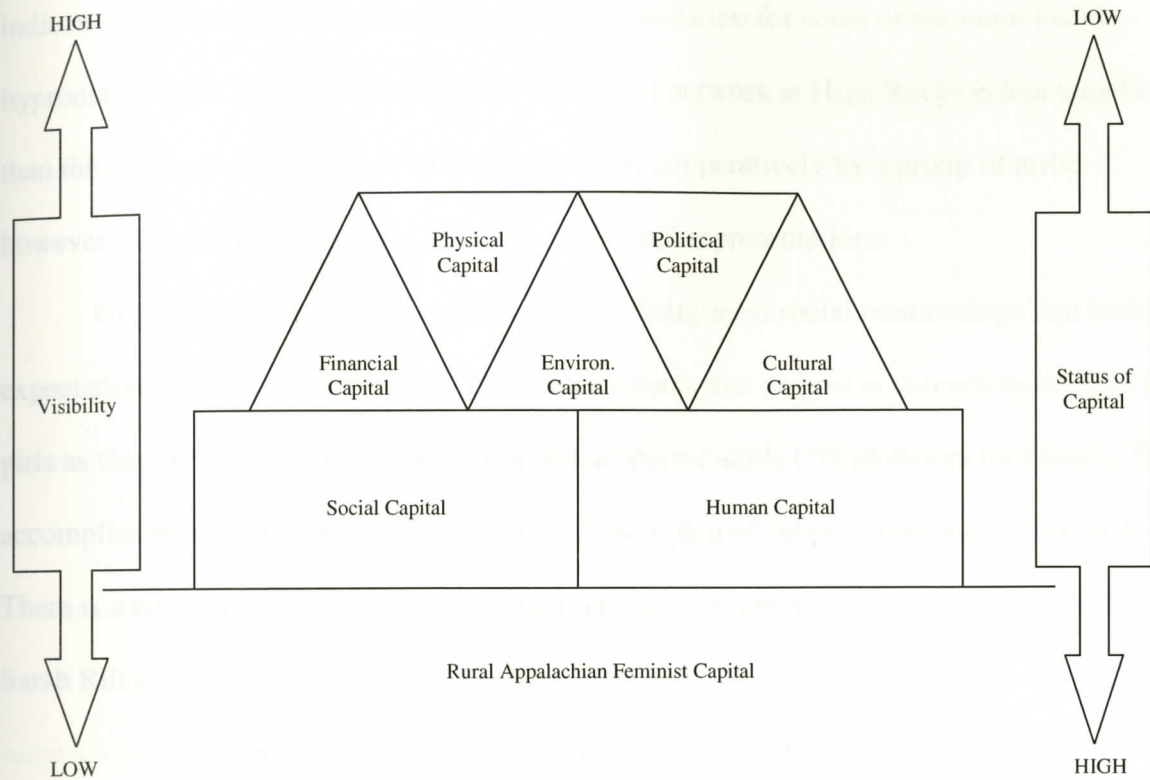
HIGH

Visibility

LOW

Physical Capital

Political Capital

Financial Capital

Environ. Capital

Cultural Capital

Social Capital

Human Capital

Rural Appalachian Feminist Capital

LOW

Status of Capital

HIGH